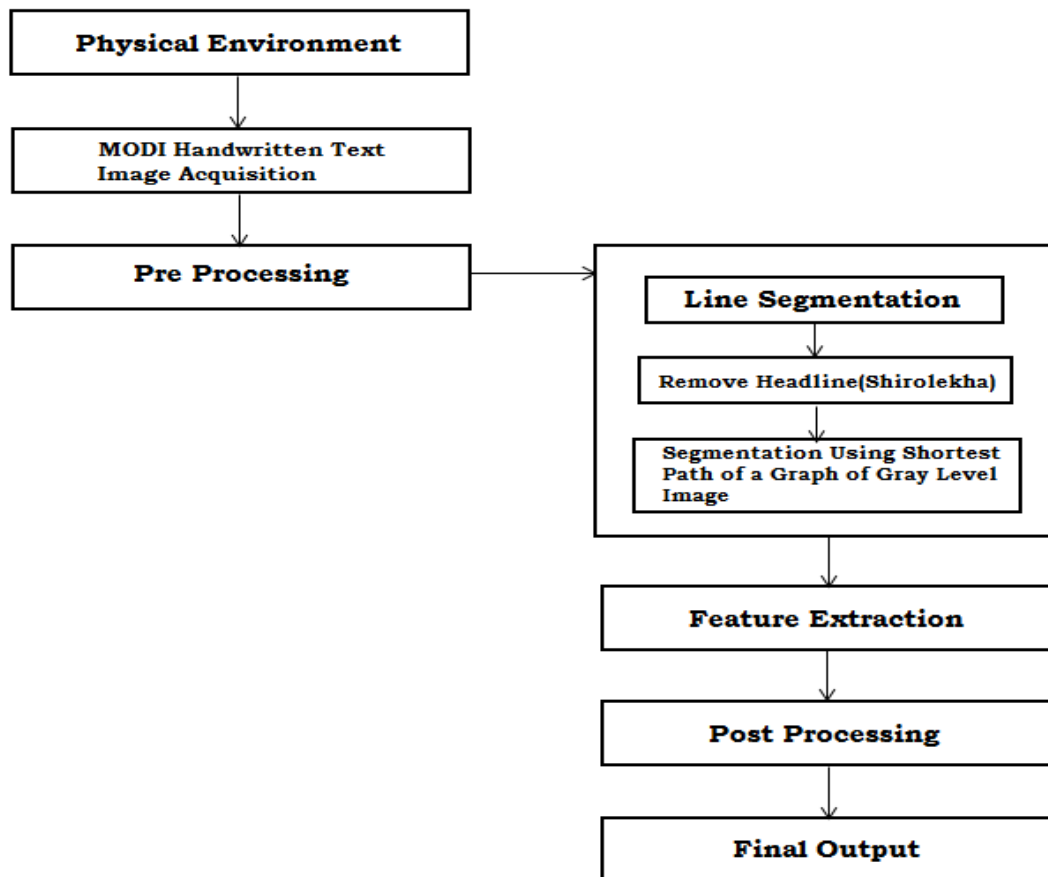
Physical Environment

MODI Handwritten Text Image Acquisition

Pre Processing

Line Segmentation

Remove Headline(Shirolekha)

Segmentation Using Shortest Path of a Graph of Gray Level Image

Feature Extraction

Post Processing

Final Output